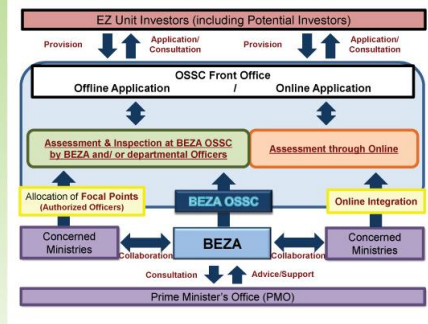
EZ Unit Investors (including Potential Investors)

Provision

Application/ Consultation

Provision

Application/ Consultation

OSSC Front Office

Offline Application / Online Application

Assessment & Inspection at BEZA OSSC by BEZA and/ or departmental Officers

Assessment through Online

Allocation of Focal Points (Authorized Officers)

BEZA OSSC

Online Integration

Concerned Ministries

Collaboration

BEZA

Collaboration

Concerned Ministries

Consultation

Advice/Support

Prime Minister's Office (PMO)